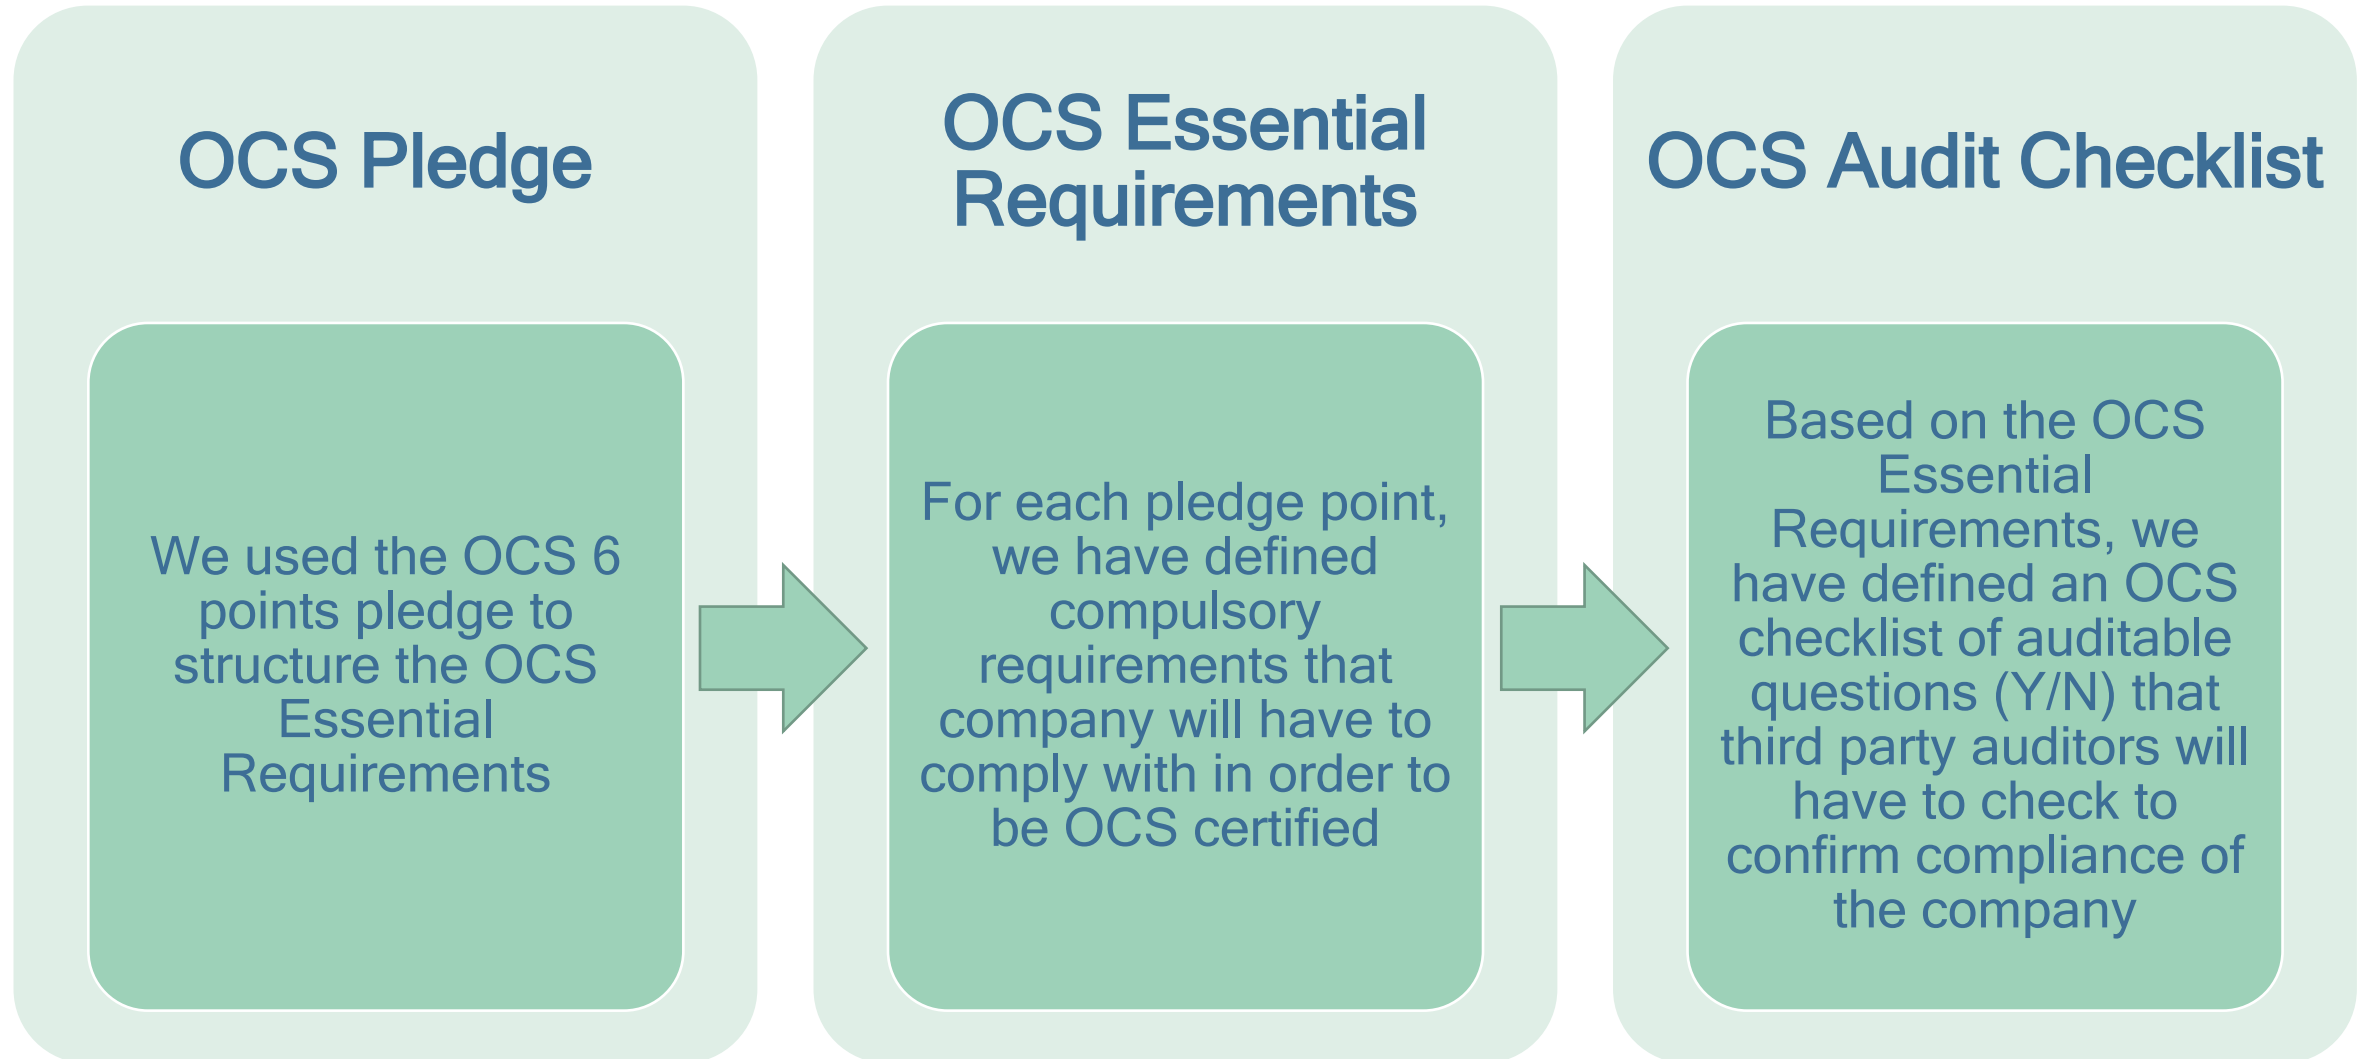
OCS Pledge

We used the OCS 6 points pledge to structure the OCS Essential Requirements

OCS Essential Requirements

For each pledge point, we have defined compulsory requirements that company will have to comply with in order to be OCS certified

OCS Audit Checklist

Based on the OCS Essential Requirements, we have defined an OCS checklist of auditable questions (Y/N) that third party auditors will have to check to confirm compliance of the company